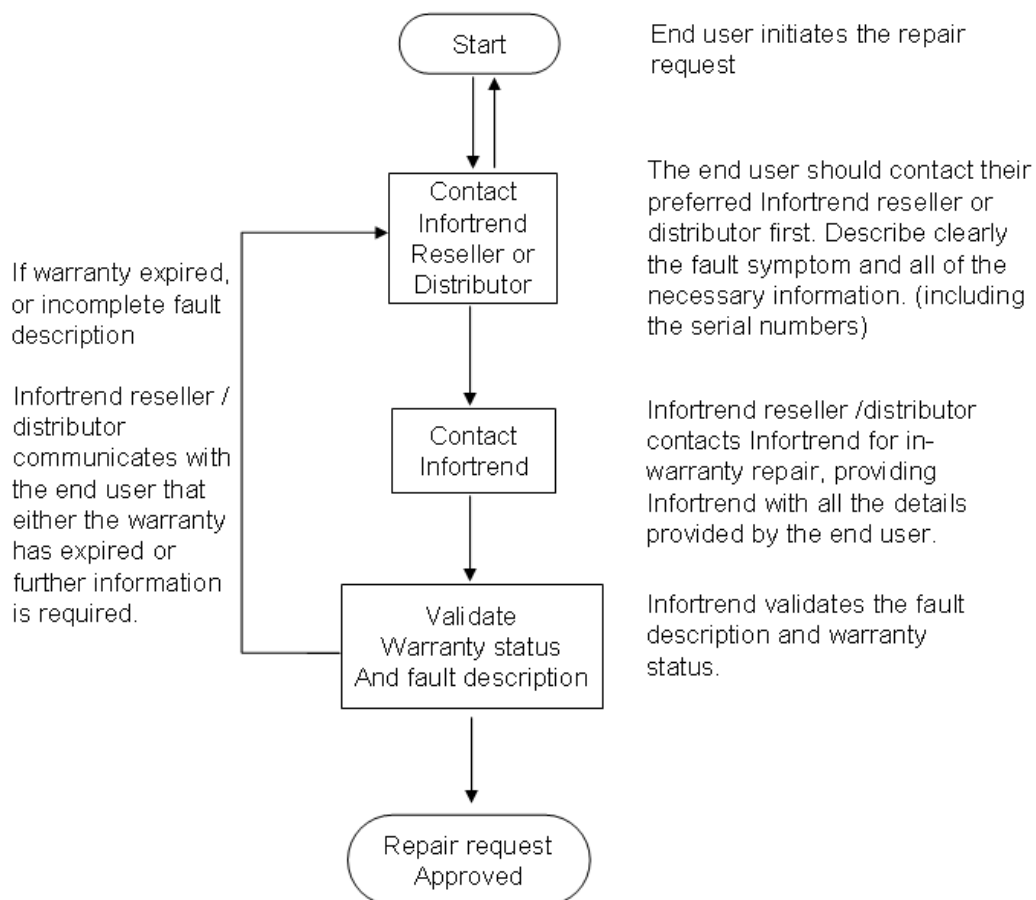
Start

End user initiates the repair request

Contact Infortrend Reseller or Distributor

The end user should contact their preferred Infortrend reseller or distributor first. Describe clearly the fault symptom and all of the necessary information. (including the serial numbers)

If warranty expired, or incomplete fault description

Infortrend reseller / distributor communicates with the end user that either the warranty has expired or further information is required.

Contact Infortrend

Infortrend reseller /distributor contacts Infortrend for in-warranty repair, providing Infortrend with all the details provided by the end user.

Validate Warranty status And fault description

Infortrend validates the fault description and warranty status.

Repair request Approved